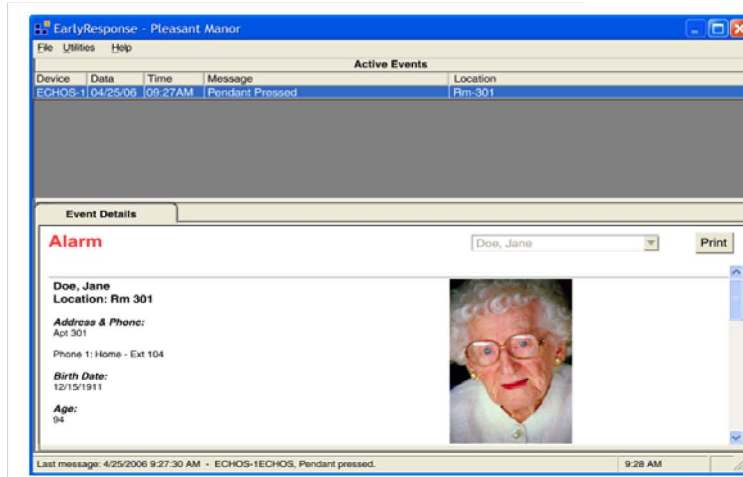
EarlyResponse - Pleasant Manor

File Utilities Help

Active Events

| Device | Data | Time | Message | Location |
|---|---|---|---|---|
| ECHOS-1 | 04/25/06 | 09:27AM | Pendant Pressed | Rm-301 |

Event Details

Alarm

Doe, Jane

Print

Doe, Jane
Location: Rm 301

Address & Phone:
Apt 301

Phone 1: Home - Ext 104

Birth Date:
12/15/1911

Age:
94

Last message: 4/25/2006 9:27:30 AM - ECHOS-1ECHOS, Pendant pressed.

9:28 AM